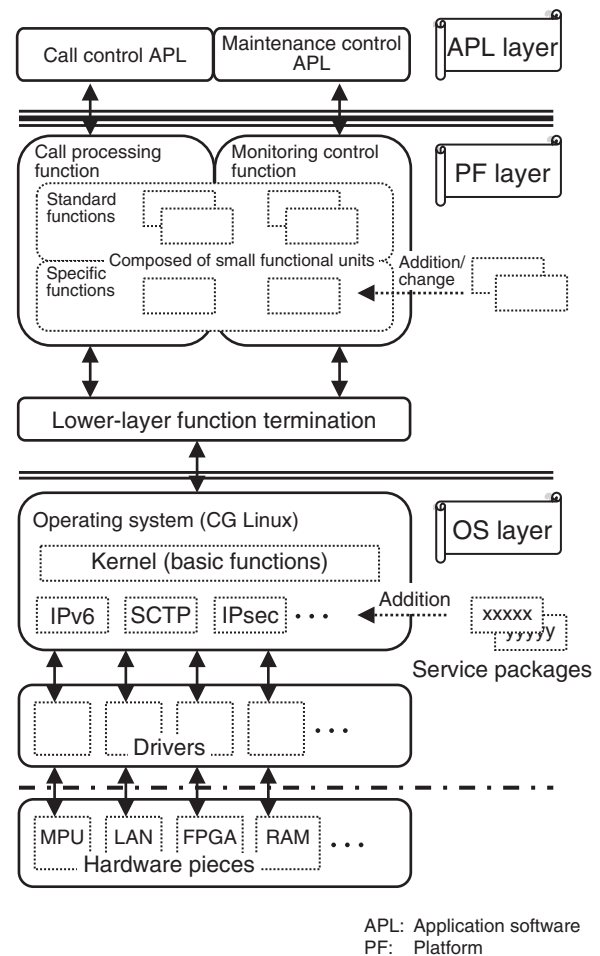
Call control APL

Maintenance control APL

APL layer

Call processing function

Monitoring control function

PF layer

Standard functions

Composed of small functional units

Specific functions

Addition/ change

Lower-layer function termination

Operating system (CG Linux)

OS layer

Kernel (basic functions)

IPv6

SCTP

IPsec

• • •

Addition

xxxxx

yyyyy

Service packages

Drivers

• • •

MPU

LAN

FPGA

RAM

• • •

Hardware pieces

APL: Application software
PF: Platform